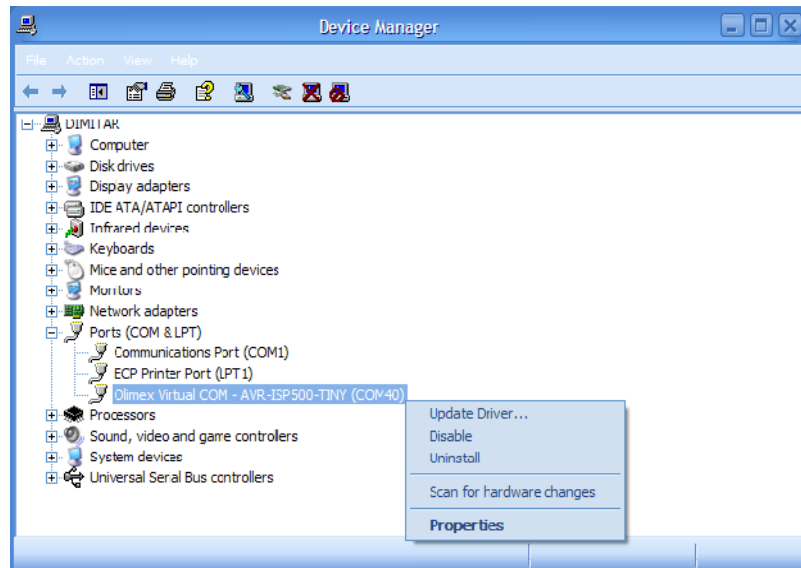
Device Manager

File Action View Help

DIMITAR
Computer
Disk drives
Dispay adapters
IDE ATA/ATAPI controllers
Infrared devices
Keyboards
Mice and other pointing devices
Monitors
Network adapters
Ports (COM & LPT)
Communications Port (COM1)
ECP Printer Port (LPT1)
Olimex Virtual COM - AVR-ISP500-TINY (COM40)
Processors
Sound, video and game controlers
System devices
Universal Seral Bus controllers

Update Driver...
Disable
Uninstall
Scan for hardware changes
Properties